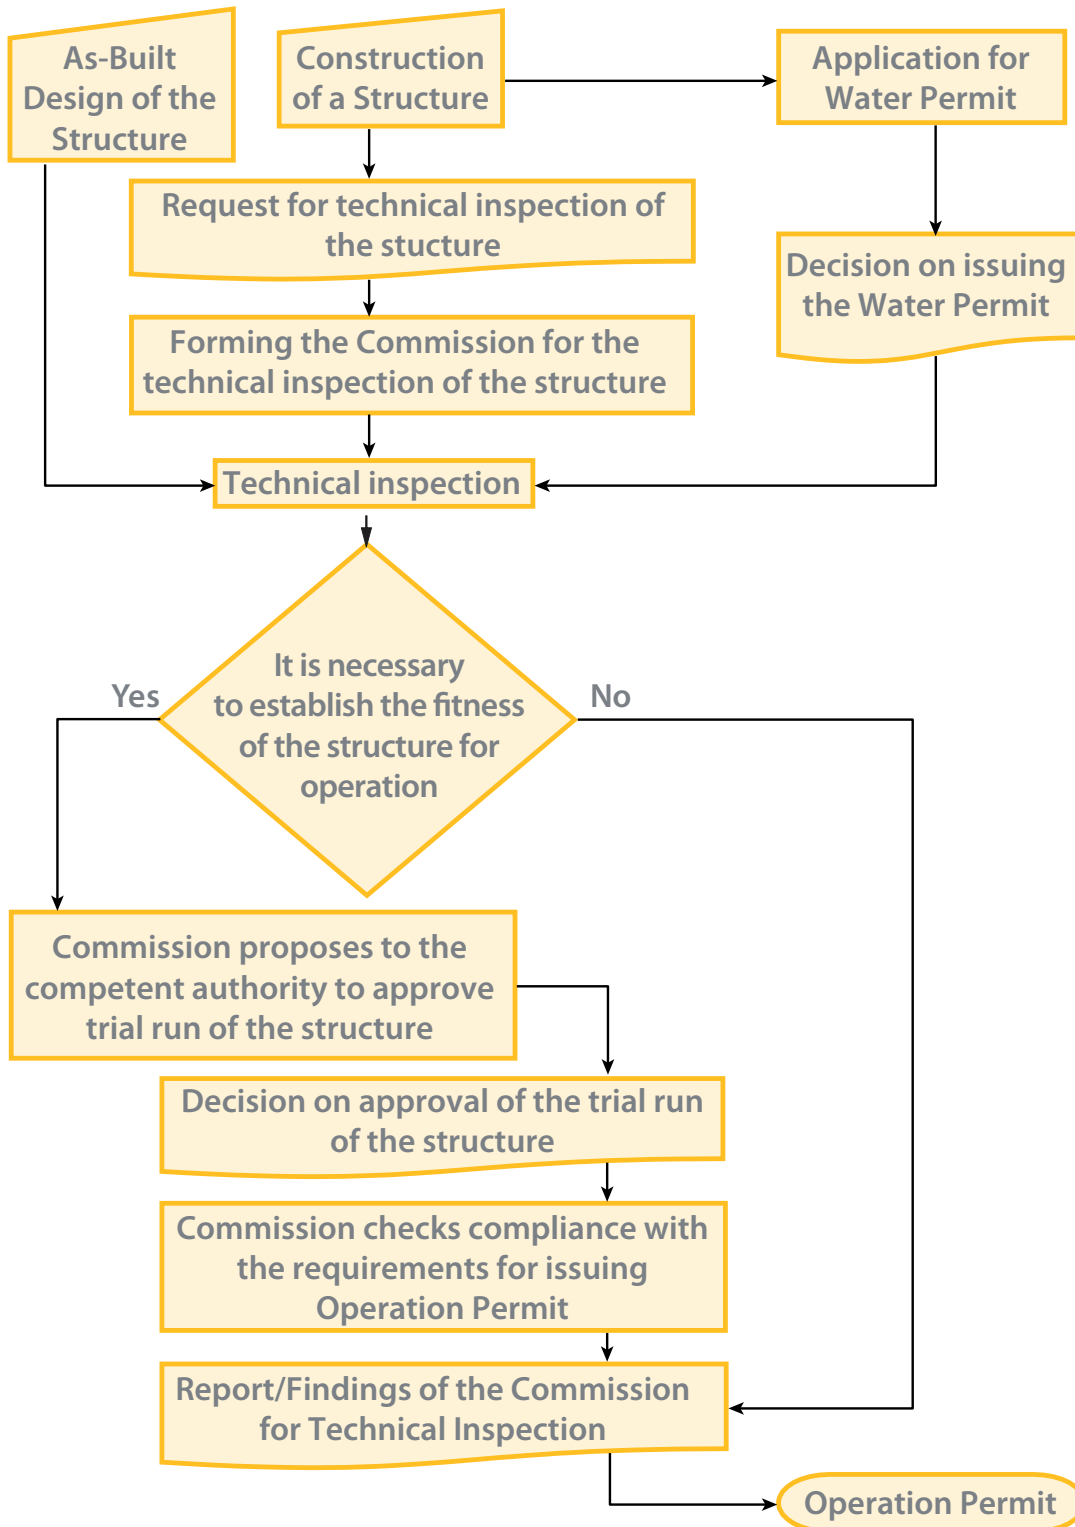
As-Built Design of the Structure

Construction of a Structure

Application for Water Permit

Request for technical inspection of the stucture

Decision on issuing the Water Permit

Forming the Commission for the technical inspection of the structure

Technical inspection

It is necessary to establish the fitness of the structure for operation

Yes

No

Commission proposes to the competent authority to approve trial run of the structure

Decision on approval of the trial run of the structure

Commission checks compliance with the requirements for issuing Operation Permit

Report/Findings of the Commission for Technical Inspection

Operation Permit